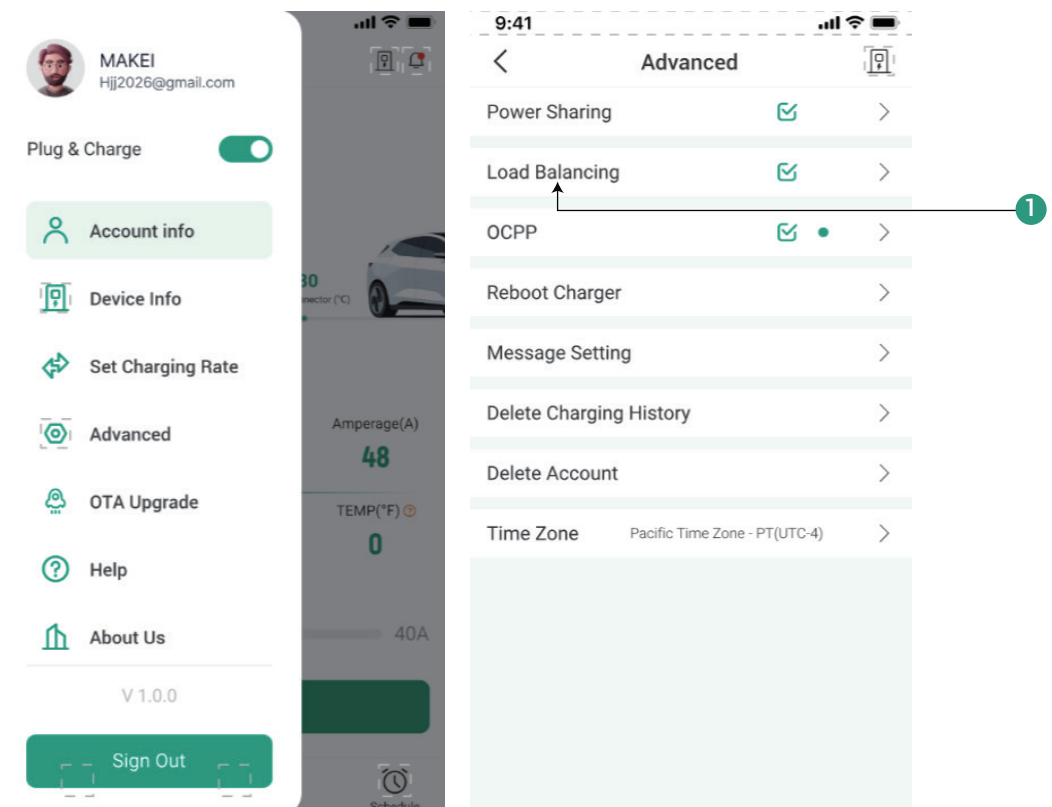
MAKEI
Hjj2026@gmail.com

Plug & Charge

Account info

Device Info

Set Charging Rate

Advanced

OTA Upgrade

Help

About Us

V 1.0.0

Sign Out

30
nector (°C)

Amperage(A)
48

TEMP(°F)
0

40A

Schedule

9:41

Advanced

Power Sharing

Load Balancing

OCPP

Reboot Charger

Message Setting

Delete Charging History

Delete Account

Time Zone Pacific Time Zone - PT(UTC-4)

1